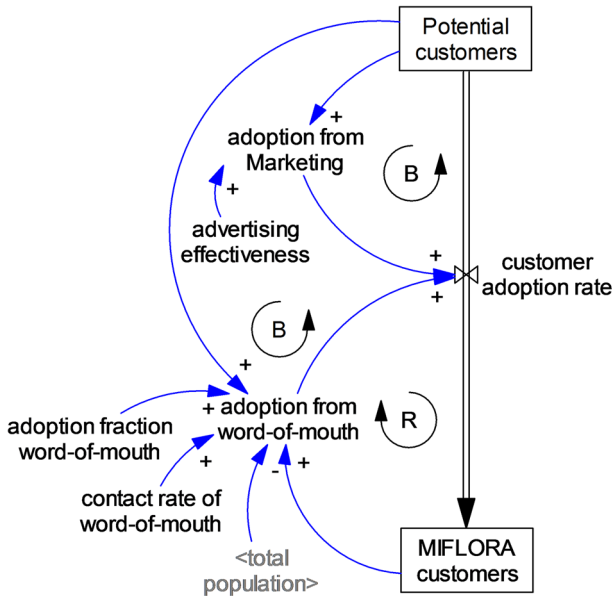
Potential customers

+

adoption from Marketing

B

+

advertising effectiveness

+

customer adoption rate

+

B

+

adoption fraction word-of-mouth

+ adoption from word-of-mouth

R

+

contact rate of word-of-mouth

-

+

<total population>

MIFLORA customers